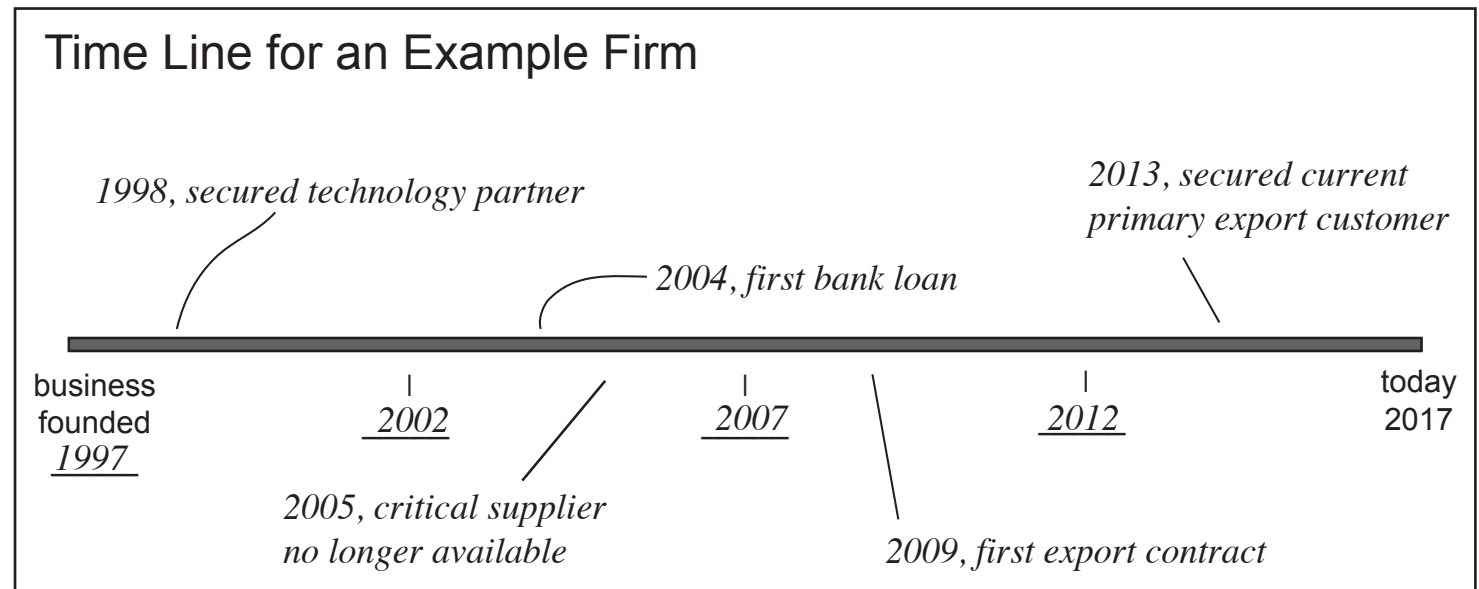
Time Line for an Example Firm

1998, secured technology partner

2013, secured current primary export customer

2004, first bank loan

business founded 1997

2002

2007

2012

today 2017

2005, critical supplier no longer available

2009, first export contract